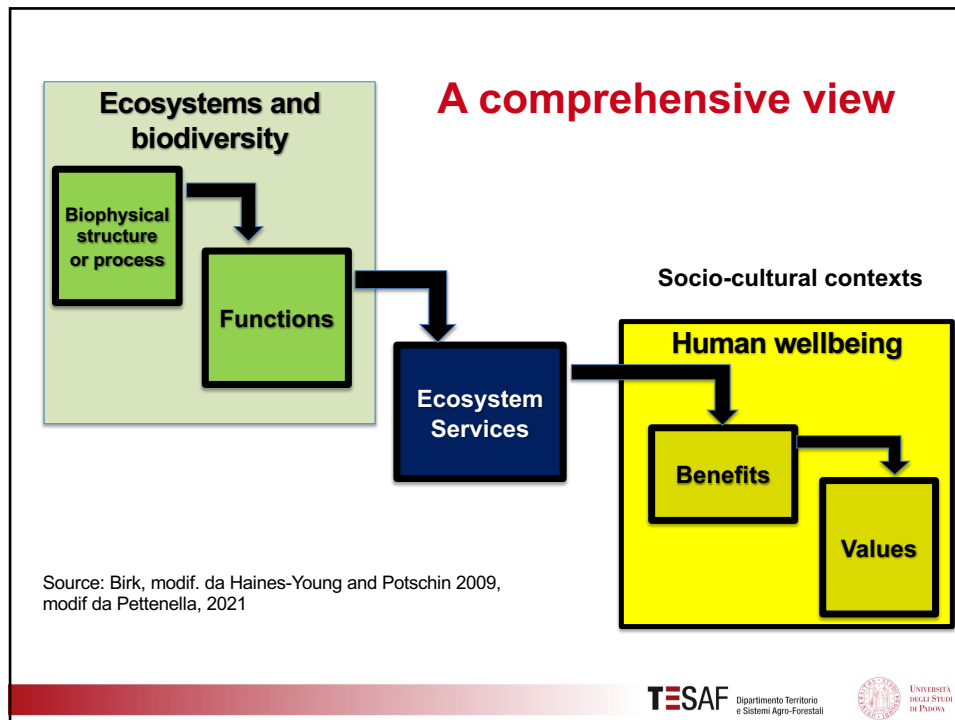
A comprehensive view

Ecosystems and biodiversity

Biophysical structure or process

Functions

Ecosystem Services

Socio-cultural contexts

Human wellbeing

Benefits

Values

Source: Birk, modif. da Haines-Young and Potschin 2009, modif da Pettenella, 2021

TESAF Dipartimento Territorio e Sistemi Agro-Forestali

Università degli Studi di Padova